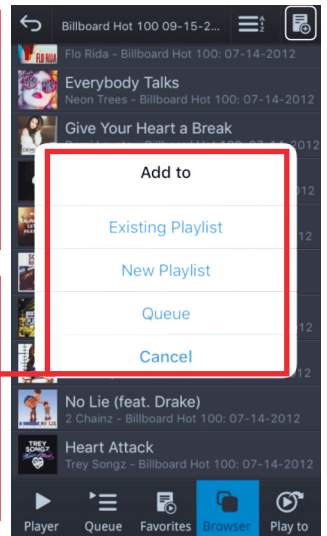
Billboard Hot 100 09-15-2...

Flo Rida - Billboard Hot 100: 07-14-2012

Everybody Talks
Neon Trees - Billboard Hot 100: 07-14-2012

Give Your Heart a Break

Add to

Existing Playlist

New Playlist

Queue

Cancel

No Lie (feat. Drake)
2 Chainz - Billboard Hot 100: 07-14-2012

Heart Attack
Trey Songz - Billboard Hot 100: 07-14-2012

Player
Queue
Favorites
Browser
Play to